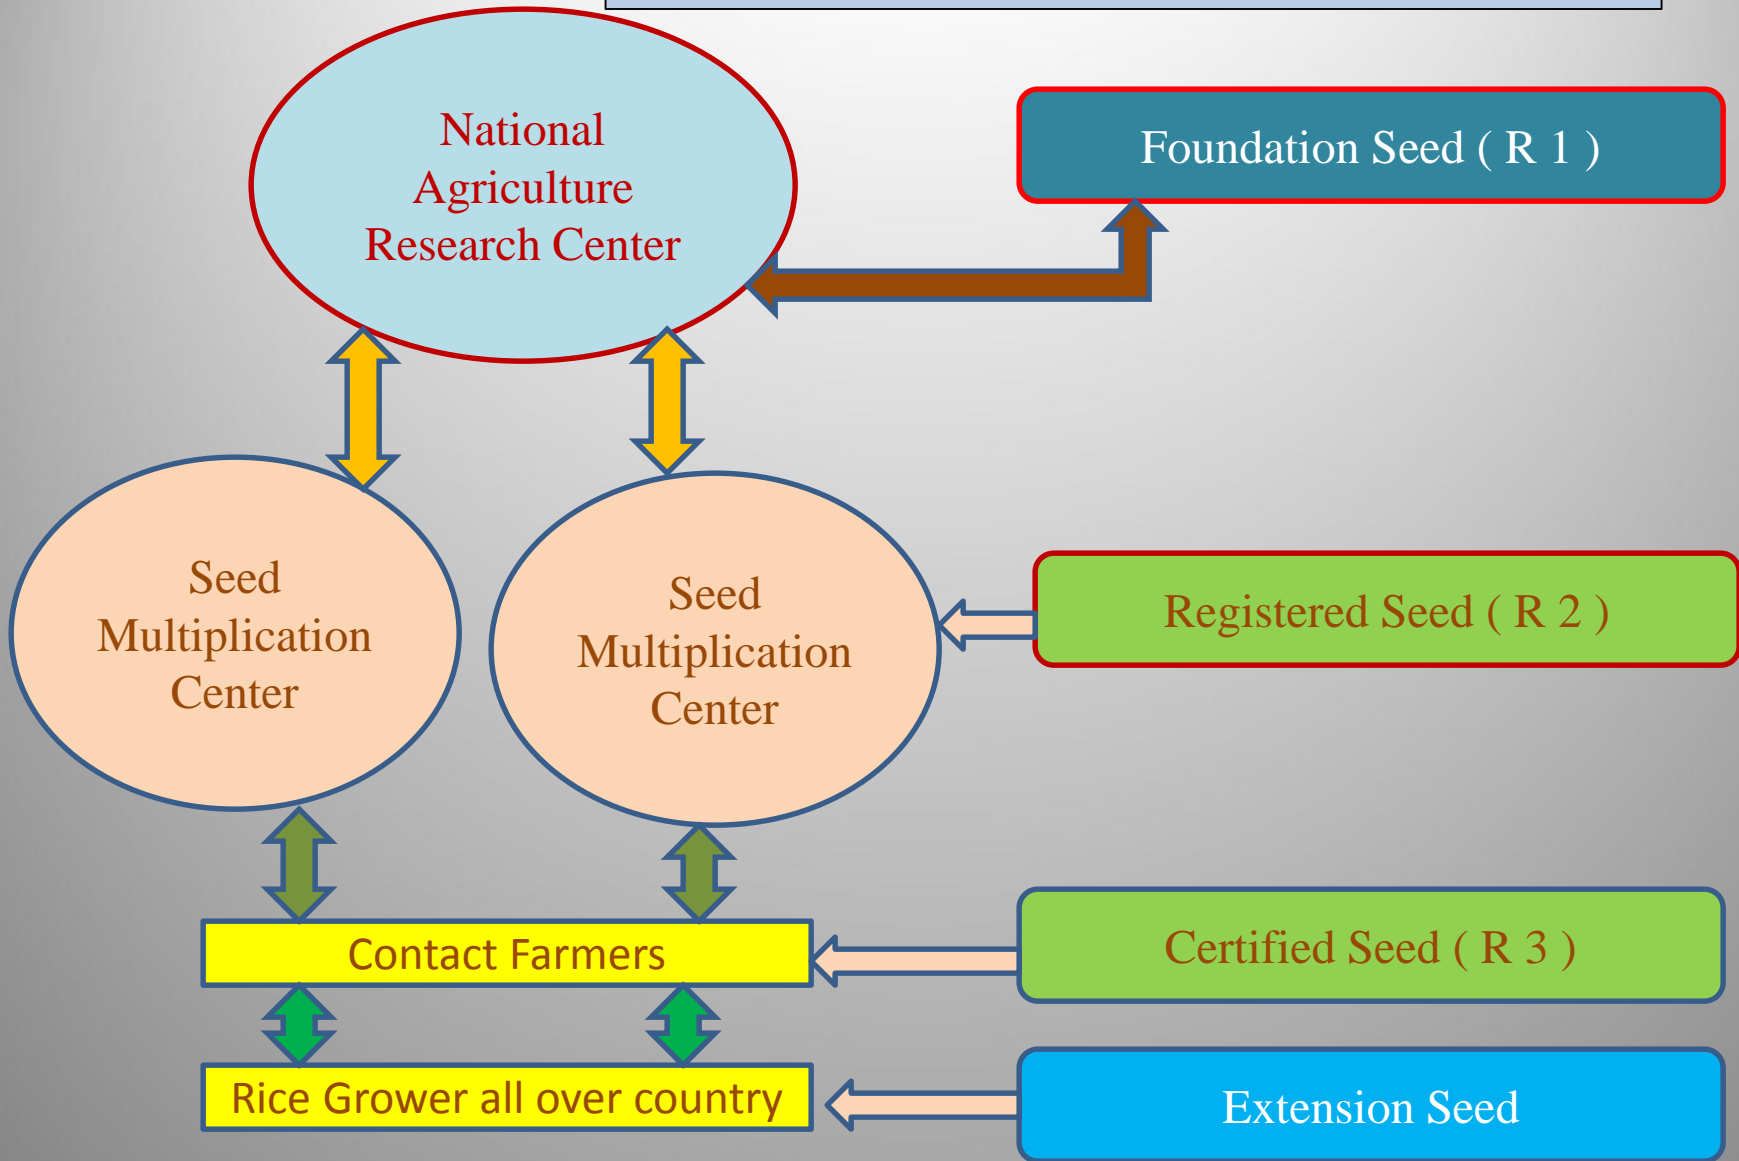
National Agriculture Research Center

Foundation Seed ( R 1 )

Seed Multiplication Center

Seed Multiplication Center

Registered Seed ( R 2 )

Contact Farmers

Certified Seed ( R 3 )

Rice Grower all over country

Extension Seed